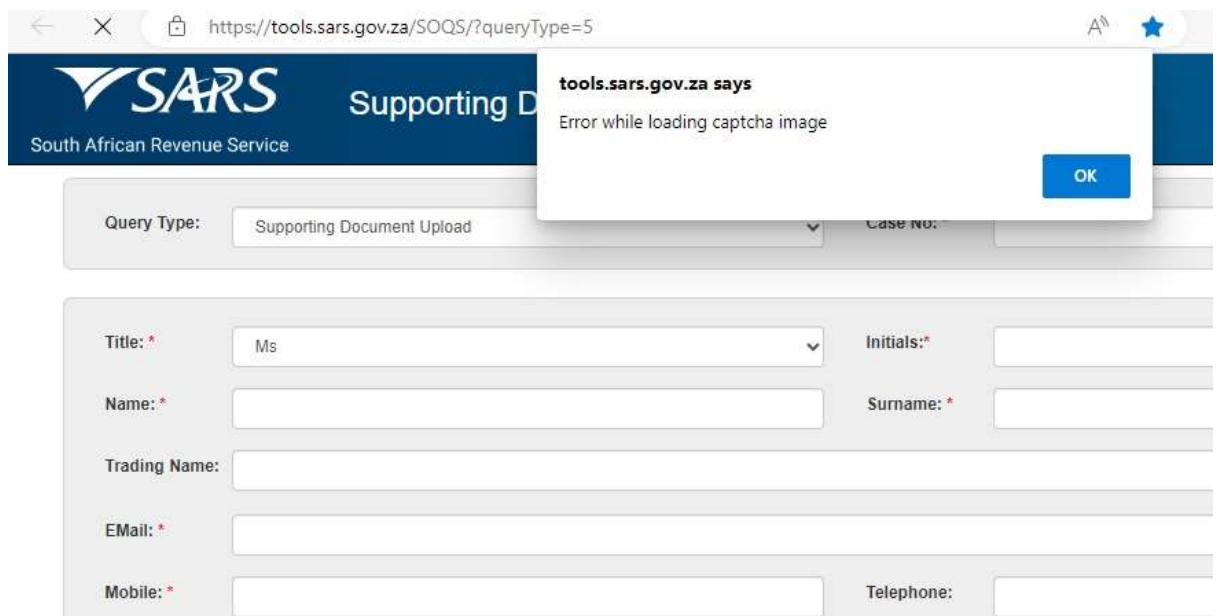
https://tools.sars.gov.za/SOQS/?queryType=5

SARS
South African Revenue Service

Supporting D

tools.sars.gov.za says
Error while loading captcha image
OK

Query Type: Supporting Document Upload
Case No: *

Title: * Ms
Initials:*
Name: *
Surname: *
Trading Name:
EMail: *
Mobile: *
Telephone: